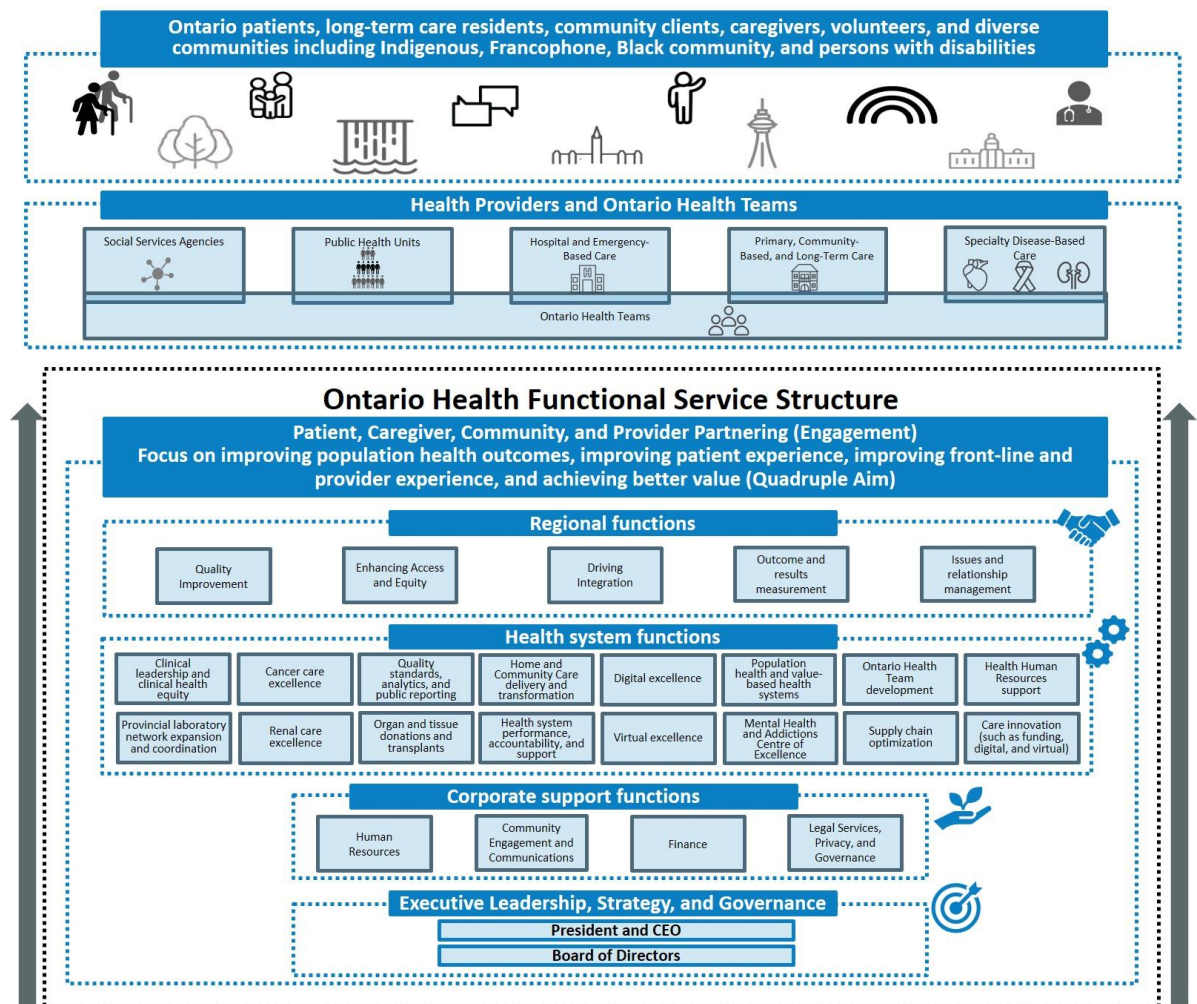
Ontario patients, long-term care residents, community clients, caregivers, volunteers, and diverse communities including Indigenous, Francophone, Black community, and persons with disabilities

Health Providers and Ontario Health Teams

Social Services Agencies

Public Health Units

Hospital and Emergency-Based Care

Primary, Community-Based, and Long-Term Care

Specialty Disease-Based Care

Ontario Health Teams

Ontario Health Functional Service Structure

Patient, Caregiver, Community, and Provider Partnering (Engagement)
Focus on improving population health outcomes, improving patient experience, improving front-line and provider experience, and achieving better value (Quadruple Aim)

Regional functions

Quality Improvement

Enhancing Access and Equity

Driving Integration

Outcome and results measurement

Issues and relationship management

Health system functions

Clinical leadership and clinical health equity

Cancer care excellence

Quality standards, analytics, and public reporting

Home and Community Care delivery and transformation

Digital excellence

Population health and value-based health systems

Ontario Health Team development

Health Human Resources support

Provincial laboratory network expansion and coordination

Renal care excellence

Organ and tissue donations and transplants

Health system performance, accountability, and support

Virtual excellence

Mental Health and Addictions Centre of Excellence

Supply chain optimization

Care innovation (such as funding, digital, and virtual)

Corporate support functions

Human Resources

Community Engagement and Communications

Finance

Legal Services, Privacy, and Governance

Executive Leadership, Strategy, and Governance

President and CEO

Board of Directors